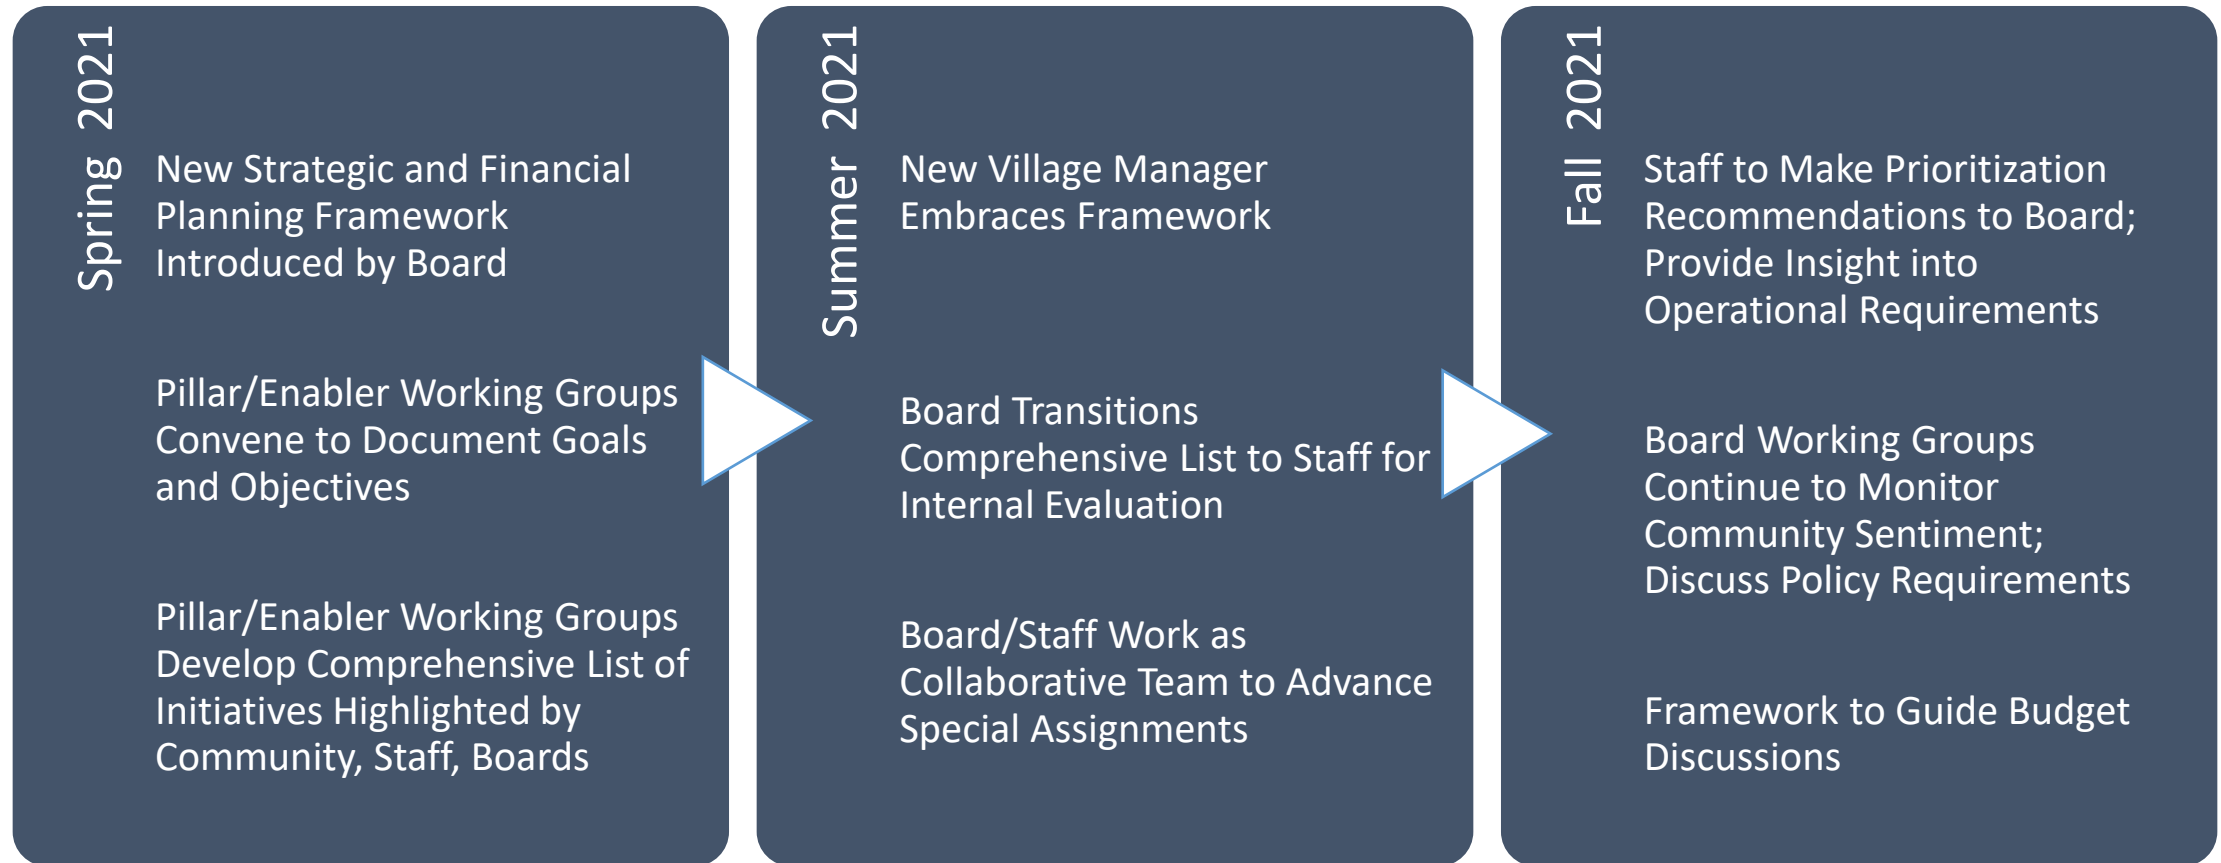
Spring 2021

New Strategic and Financial Planning Framework Introduced by Board

Pillar/Enabler Working Groups Convene to Document Goals and Objectives

Pillar/Enabler Working Groups Develop Comprehensive List of Initiatives Highlighted by Community, Staff, Boards

Summer 2021

New Village Manager Embraces Framework

Board Transitions Comprehensive List to Staff for Internal Evaluation

Board/Staff Work as Collaborative Team to Advance Special Assignments

Fall 2021

Staff to Make Prioritization Recommendations to Board; Provide Insight into Operational Requirements

Board Working Groups Continue to Monitor Community Sentiment; Discuss Policy Requirements

Framework to Guide Budget Discussions